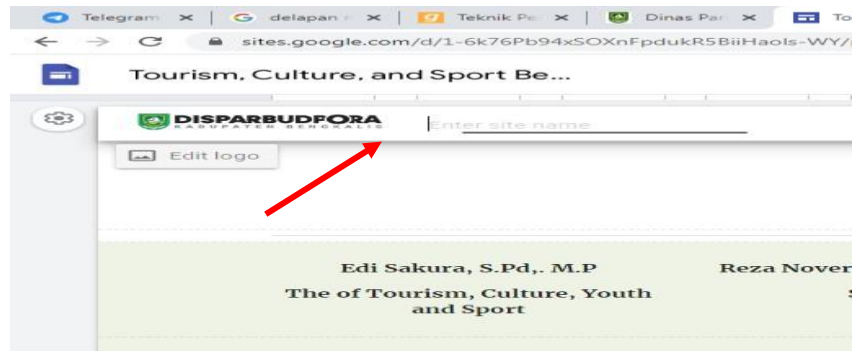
Telegram ✕ | delapan ✕ | Teknik Pe ✕ | Dinas Par ✕ | To

sites.google.com/d/1-6k76Pb94xSOXnFpdukR5BiiHaols-WY/

Tourism, Culture, and Sport Be...

DISPARBUDFORA
KABUPATEN BENGKALIS

Enter site name

Edit logo

Edi Sakura, S.Pd,. M.P

The of Tourism, Culture, Youth and Sport

Reza Nover

S